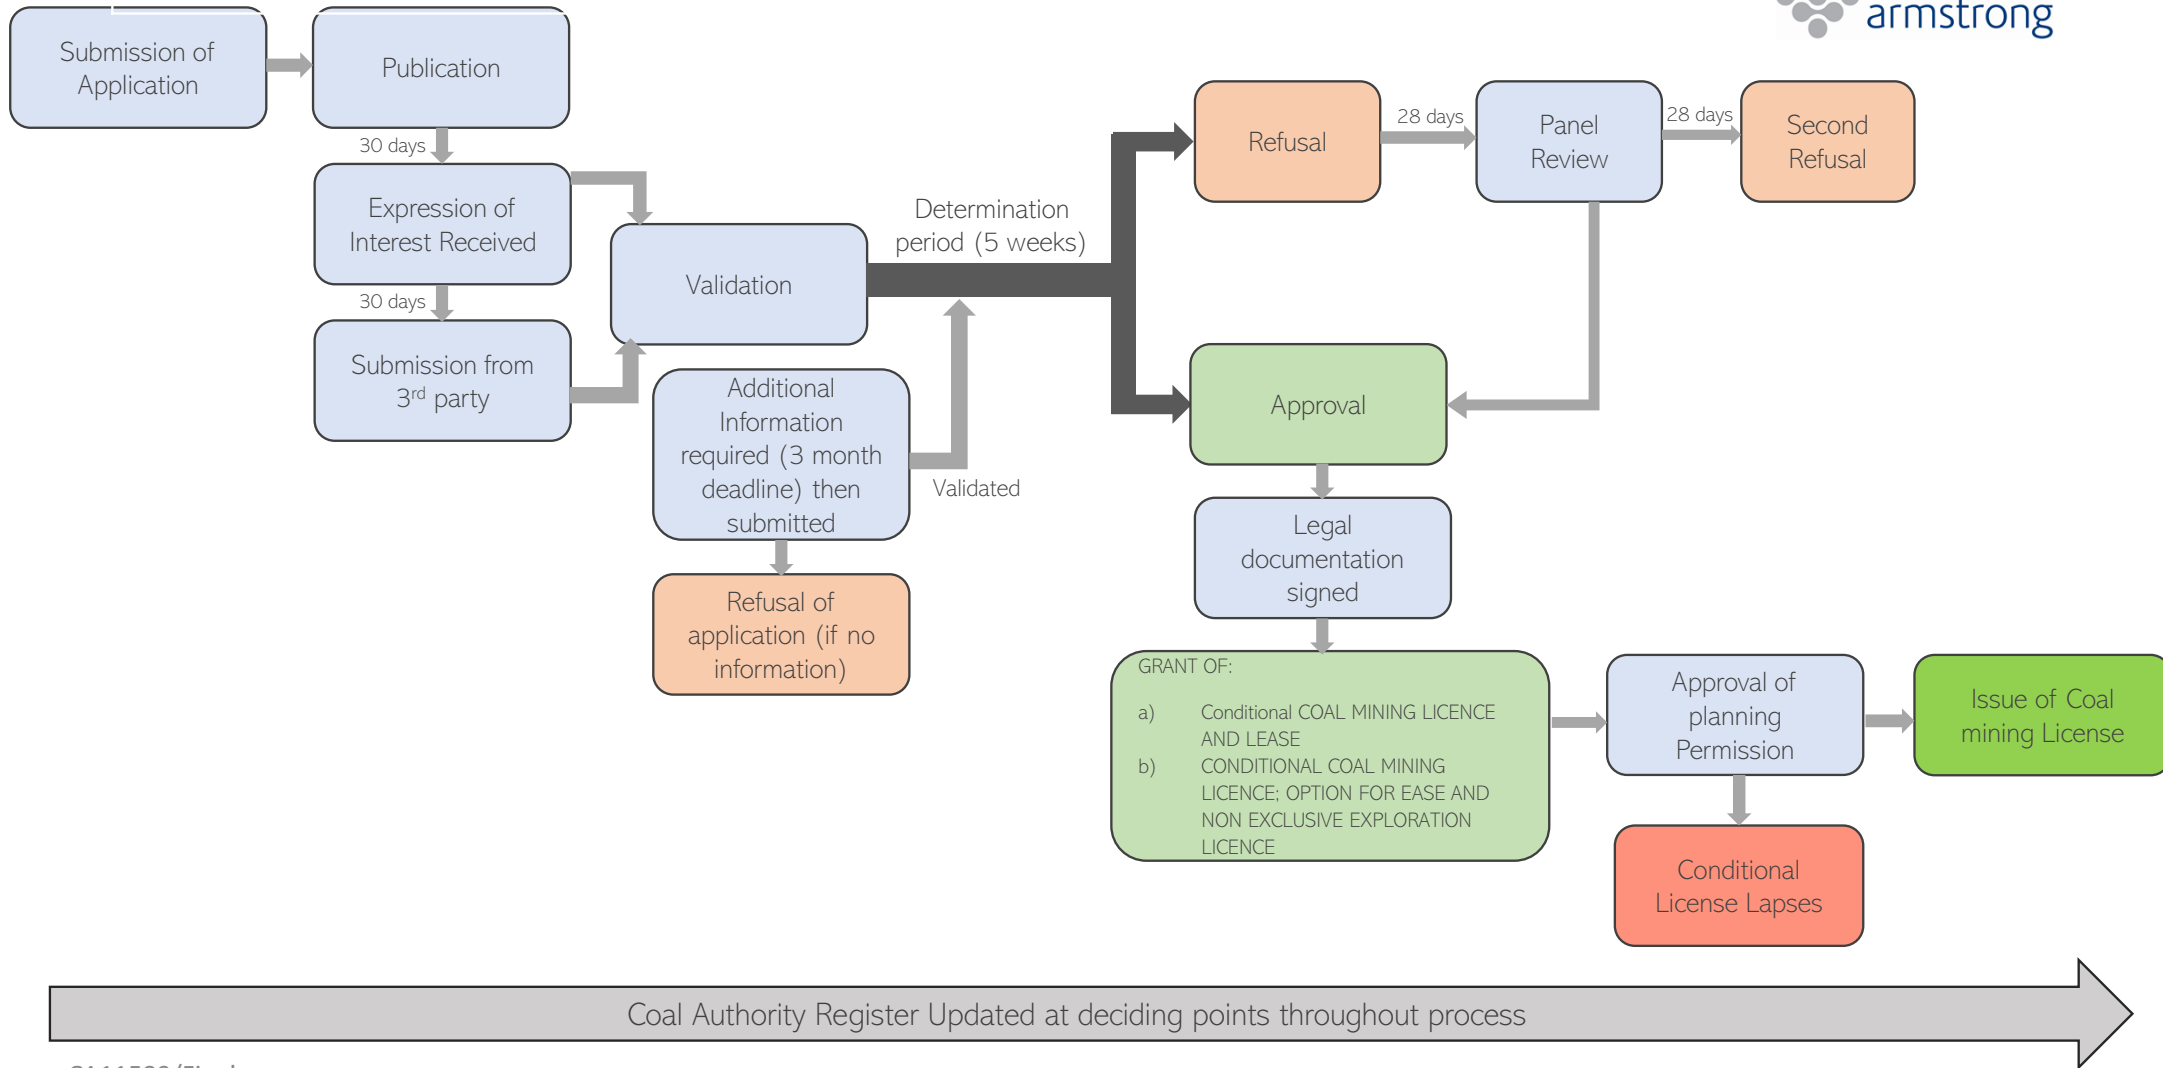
armstrong

Submission of Application

Publication

30 days

Expression of Interest Received

30 days

Submission from 3$^{rd}$ party

Validation

Determination period (5 weeks)

Additional Information required (3 month deadline) then submitted

Validated

Refusal of application (if no information)

Refusal

28 days

Panel Review

28 days

Second Refusal

Approval

Legal documentation signed

GRANT OF:

a) Conditional COAL MINING LICENCE AND LEASE

b) CONDITIONAL COAL MINING LICENCE; OPTION FOR EASE AND NON EXCLUSIVE EXPLORATION LICENCE

Approval of planning Permission

Issue of Coal mining License

Conditional License Lapses

Coal Authority Register Updated at deciding points throughout process

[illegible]